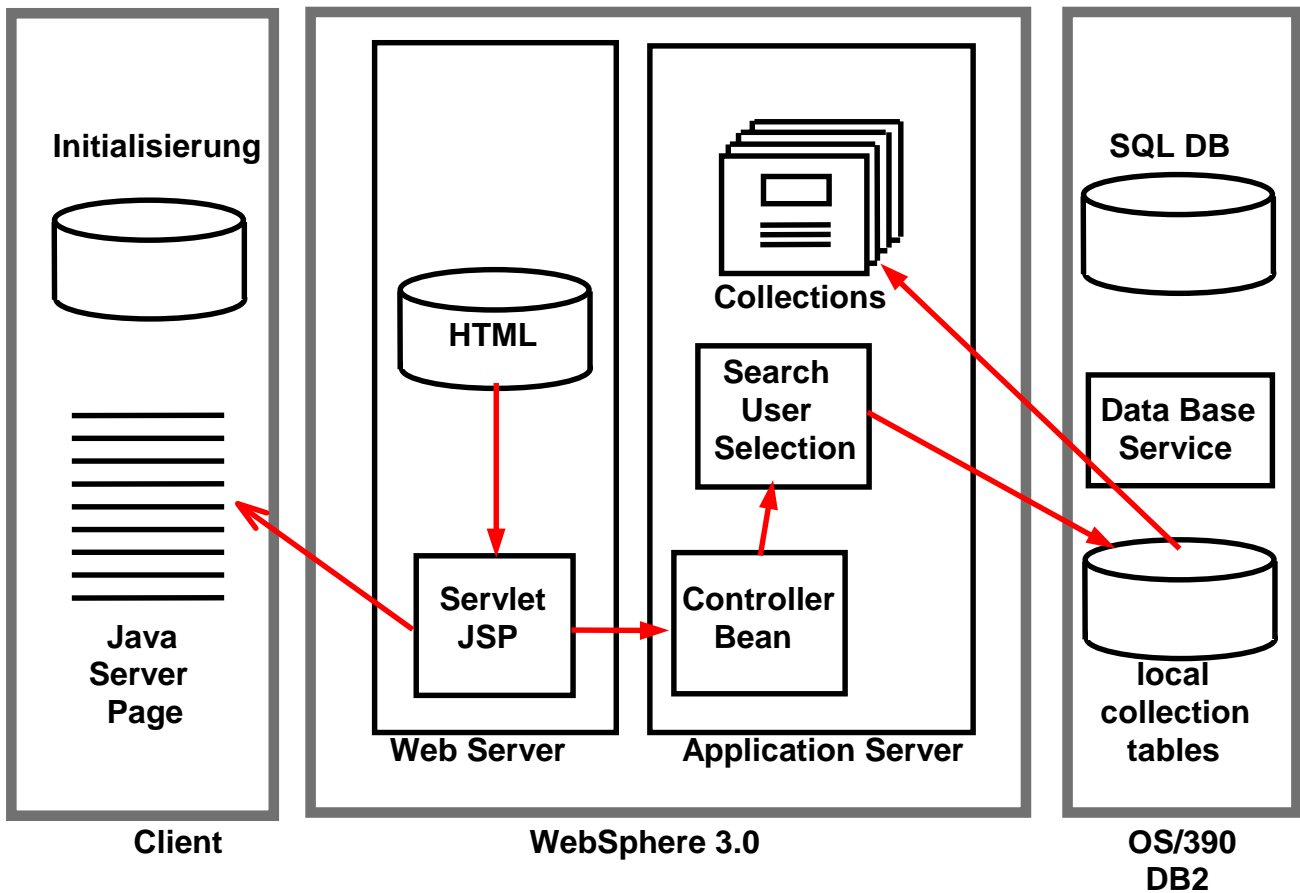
Initialisierung

Java Server Page

Client

HTML

Servlet JSP

Web Server

Collections

Search User Selection

Controller Bean

Application Server

WebSphere 3.0

SQL DB

Data Base Service

local collection tables

OS/390 DB2